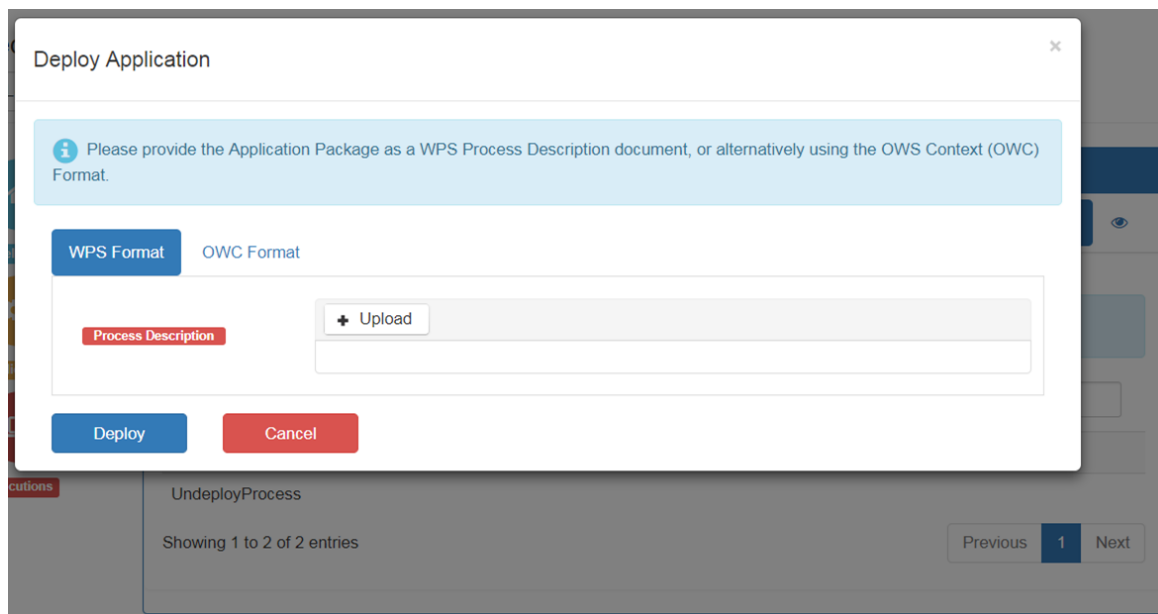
Deploy Application

×

Please provide the Application Package as a WPS Process Description document, or alternatively using the OWS Context (OWC) Format.

WPS Format OWC Format

Process Description

+ Upload

Deploy Cancel

cutions

UndeployProcess

Showing 1 to 2 of 2 entries

Previous 1 Next